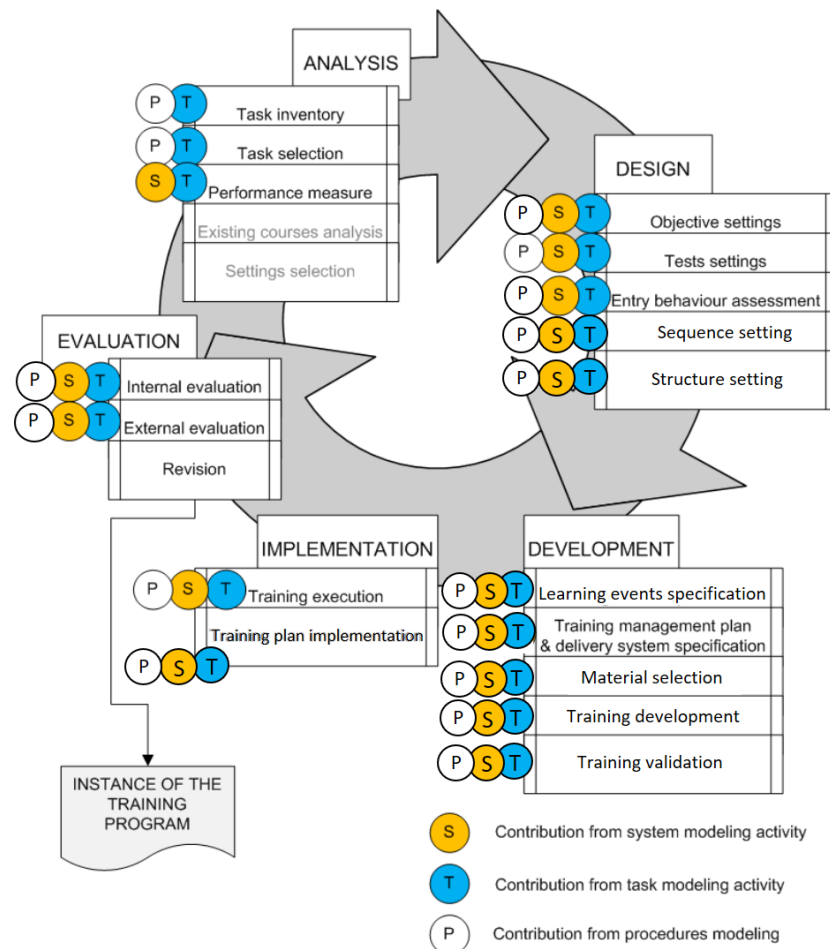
ANALYSIS

P T Task inventory
P T Task selection
S T Performance measure
Existing courses analysis
Settings selection

DESIGN

P S T Objective settings
P S T Tests settings
P S T Entry behaviour assessment
P S T Sequence setting
P S T Structure setting

EVALUATION

P S T Internal evaluation
P S T External evaluation
Revision

IMPLEMENTATION

P S T Training execution
Training plan implementation
P S T

DEVELOPMENT

P S T Learning events specification
P S T Training management plan & delivery system specification
P S T Material selection
P S T Training development
P S T Training validation

INSTANCE OF THE TRAINING PROGRAM

S Contribution from system modeling activity
T Contribution from task modeling activity
P Contribution from procedures modeling